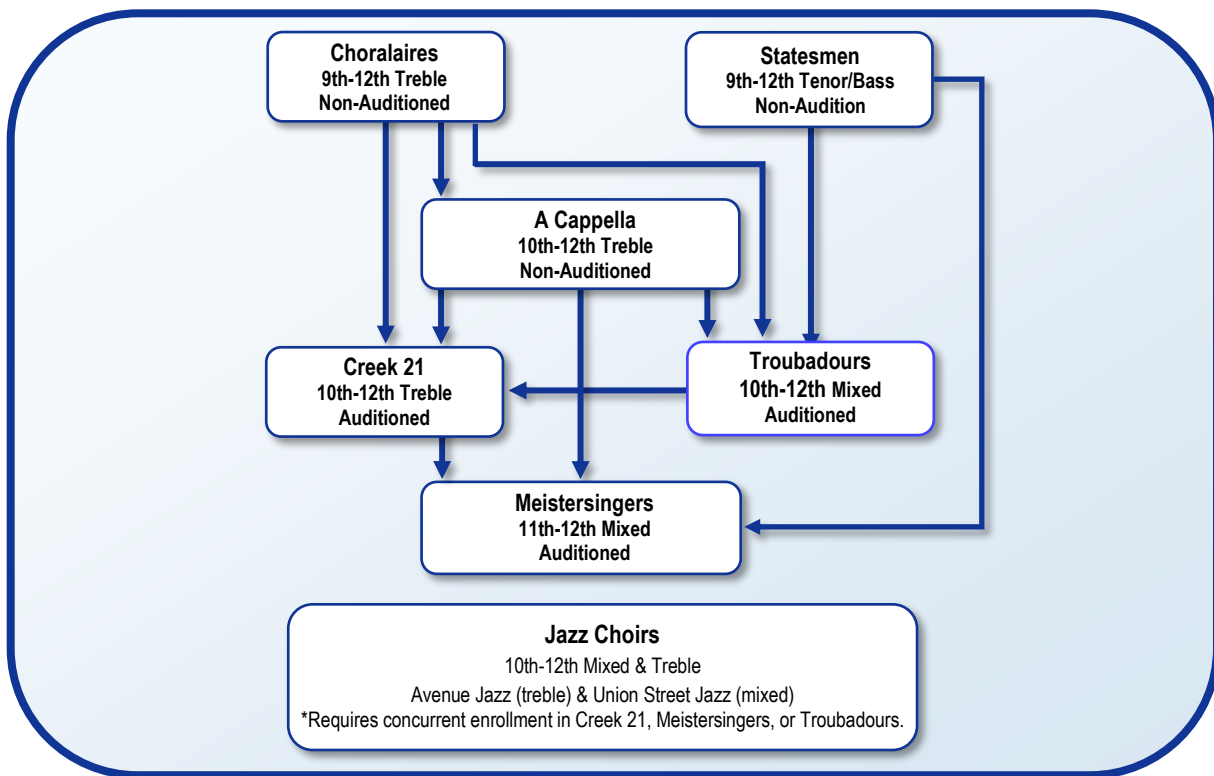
Choralaires
9th-12th Treble
Non-Auditioned

Statesmen
9th-12th Tenor/Bass
Non-Audition

A Cappella
10th-12th Treble
Non-Auditioned

Creek 21
10th-12th Treble
Auditioned

Troubadours
10th-12th Mixed
Auditioned

Meistersingers
11th-12th Mixed
Auditioned

Jazz Choirs
10th-12th Mixed & Treble
Avenue Jazz (treble) & Union Street Jazz (mixed)
*Requires concurrent enrollment in Creek 21, Meistersingers, or Troubadours.